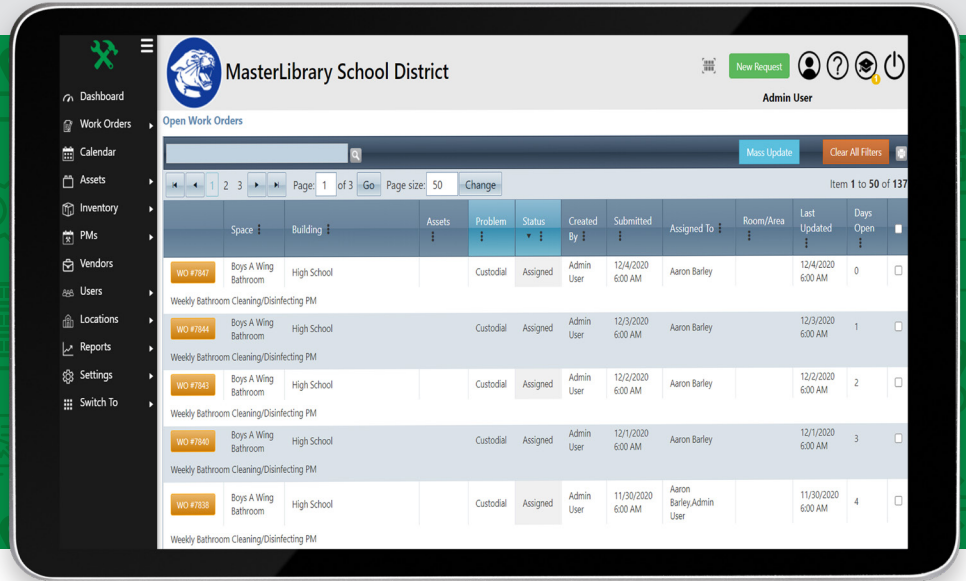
Dashboard
Work Orders
Calendar
Assets
Inventory
PMs
Vendors
Users
Locations
Reports
Settings
Switch To

MasterLibrary School District

New Request

Admin User

Open Work Orders

Mass Update
Clear All Filters

1 2 3 Page: 1 of 3 Go Page size: 50 Change

Item 1 to 50 of 137

| | Space | Building | Assets | Problem | Status | Created By | Submitted | Assigned To | Room/Area | Last Updated | Days Open | |
|---|---|---|---|---|---|---|---|---|---|---|---|---|
| WO #7847 | Boys A Wing Bathroom | High School | | Custodial | Assigned | Admin User | 12/4/2020 6:00 AM | Aaron Barley | | 12/4/2020 6:00 AM | 0 | |
| Weekly Bathroom Cleaning/Disinfecting PM | | | | | | | | | | | | |
| WO #7844 | Boys A Wing Bathroom | High School | | Custodial | Assigned | Admin User | 12/3/2020 6:00 AM | Aaron Barley | | 12/3/2020 6:00 AM | 1 | |
| Weekly Bathroom Cleaning/Disinfecting PM | | | | | | | | | | | | |
| WO #7843 | Boys A Wing Bathroom | High School | | Custodial | Assigned | Admin User | 12/2/2020 6:00 AM | Aaron Barley | | 12/2/2020 6:00 AM | 2 | |
| Weekly Bathroom Cleaning/Disinfecting PM | | | | | | | | | | | | |
| WO #7840 | Boys A Wing Bathroom | High School | | Custodial | Assigned | Admin User | 12/1/2020 6:00 AM | Aaron Barley | | 12/1/2020 6:00 AM | 3 | |
| Weekly Bathroom Cleaning/Disinfecting PM | | | | | | | | | | | | |
| WO #7838 | Boys A Wing Bathroom | High School | | Custodial | Assigned | Admin User | 11/30/2020 6:00 AM | Aaron Barley,Admin User | | 11/30/2020 6:00 AM | 4 | |
| Weekly Bathroom Cleaning/Disinfecting PM | | | | | | | | | | | | |